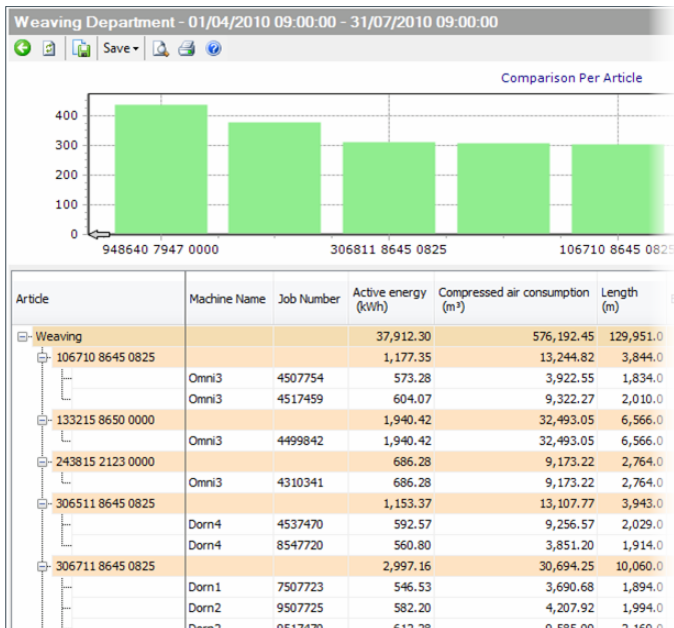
Weaving Department - 01/04/2010 09:00:00 - 31/07/2010 09:00:00

Save

Comparison Per Article

400
300
200
100
0

948640 7947 0000
306811 8645 0825
106710 8645 0825

| Article | Machine Name | Job Number | Active energy (kWh) | Compressed air consumption (m³) | Length (m) |
|---|---|---|---|---|---|
| Weaving | | | 37,912.30 | 576,192.45 | 129,951.0 |
| 106710 8645 0825 | | | 1,177.35 | 13,244.82 | 3,844.0 |
| | Omni3 | 4507754 | 573.28 | 3,922.55 | 1,834.0 |
| | Omni3 | 4517459 | 604.07 | 9,322.27 | 2,010.0 |
| 133215 8650 0000 | | | 1,940.42 | 32,493.05 | 6,566.0 |
| | Omni3 | 4499842 | 1,940.42 | 32,493.05 | 6,566.0 |
| 243815 2123 0000 | | | 686.28 | 9,173.22 | 2,764.0 |
| | Omni3 | 4310341 | 686.28 | 9,173.22 | 2,764.0 |
| 306511 8645 0825 | | | 1,153.37 | 13,107.77 | 3,943.0 |
| | Dorn4 | 4537470 | 592.57 | 9,256.57 | 2,029.0 |
| | Dorn4 | 8547720 | 560.80 | 3,851.20 | 1,914.0 |
| 306711 8645 0825 | | | 2,997.16 | 30,694.25 | 10,060.0 |
| | Dorn1 | 7507723 | 546.53 | 3,690.68 | 1,894.0 |
| | Dorn2 | 9507725 | 582.20 | 4,207.92 | 1,994.0 |
| | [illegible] | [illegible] | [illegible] | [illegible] | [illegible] |